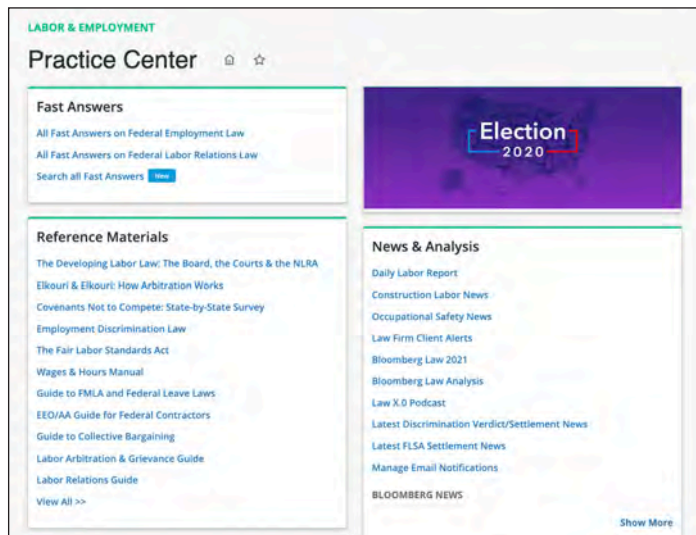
LABOR & EMPLOYMENT

Practice Center

Fast Answers

All Fast Answers on Federal Employment Law

All Fast Answers on Federal Labor Relations Law

Search all Fast Answers New

Election 2020

Reference Materials

The Developing Labor Law: The Board, the Courts & the NLRA

Elkouri & Elkouri: How Arbitration Works

Covenants Not to Compete: State-by-State Survey

Employment Discrimination Law

The Fair Labor Standards Act

Wages & Hours Manual

Guide to FMLA and Federal Leave Laws

EEO/AA Guide for Federal Contractors

Guide to Collective Bargaining

Labor Arbitration & Grievance Guide

Labor Relations Guide

View All >>

News & Analysis

Daily Labor Report

Construction Labor News

Occupational Safety News

Law Firm Client Alerts

Bloomberg Law 2021

Bloomberg Law Analysis

Law X.0 Podcast

Latest Discrimination Verdict/Settlement News

Latest FLSA Settlement News

Manage Email Notifications

BLOOMBERG NEWS

Show More